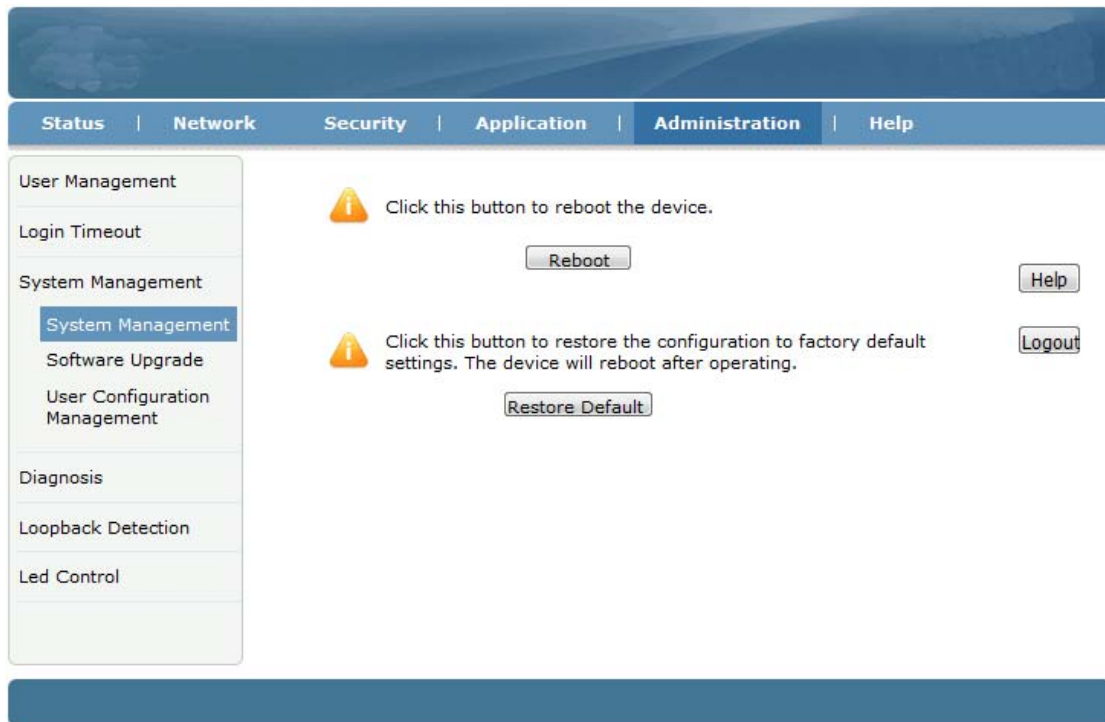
Status | Network Security | Application | Administration | Help

User Management

Login Timeout

System Management

System Management

Software Upgrade

User Configuration Management

Diagnosis

Loopback Detection

Led Control

Click this button to reboot the device.

Reboot

Help

Click this button to restore the configuration to factory default settings. The device will reboot after operating.

Logout

Restore Default